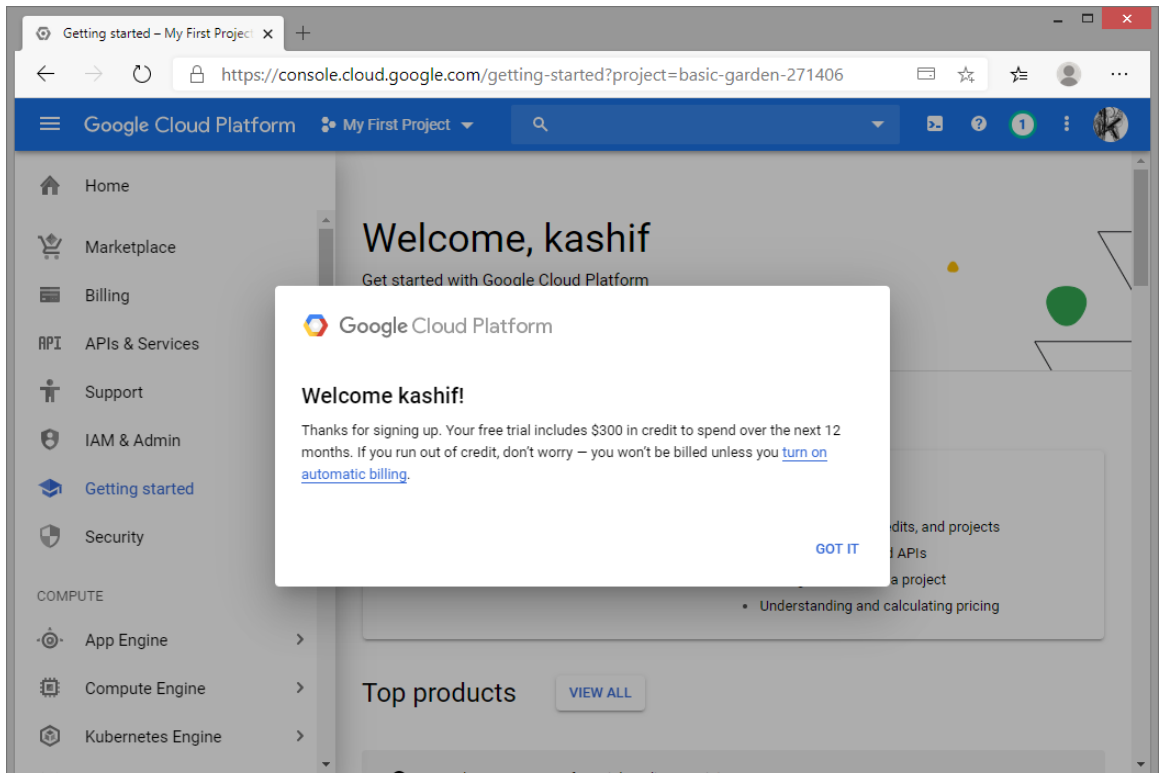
Getting started – My First Projec ×

https://console.cloud.google.com/getting-started?project=basic-garden-271406

Google Cloud Platform    My First Project

1

Home

Marketplace

Billing

API APIs & Services

Support

IAM & Admin

Getting started

Security

COMPUTE

App Engine

Compute Engine

Kubernetes Engine

Welcome, kashif

Get started with Google Cloud Platform

Google Cloud Platform

Welcome kashif!

Thanks for signing up. Your free trial includes $300 in credit to spend over the next 12 months. If you run out of credit, don't worry — you won't be billed unless you turn on automatic billing.

GOT IT

edits, and projects

d APIs

a project

• Understanding and calculating pricing

Top products

VIEW ALL